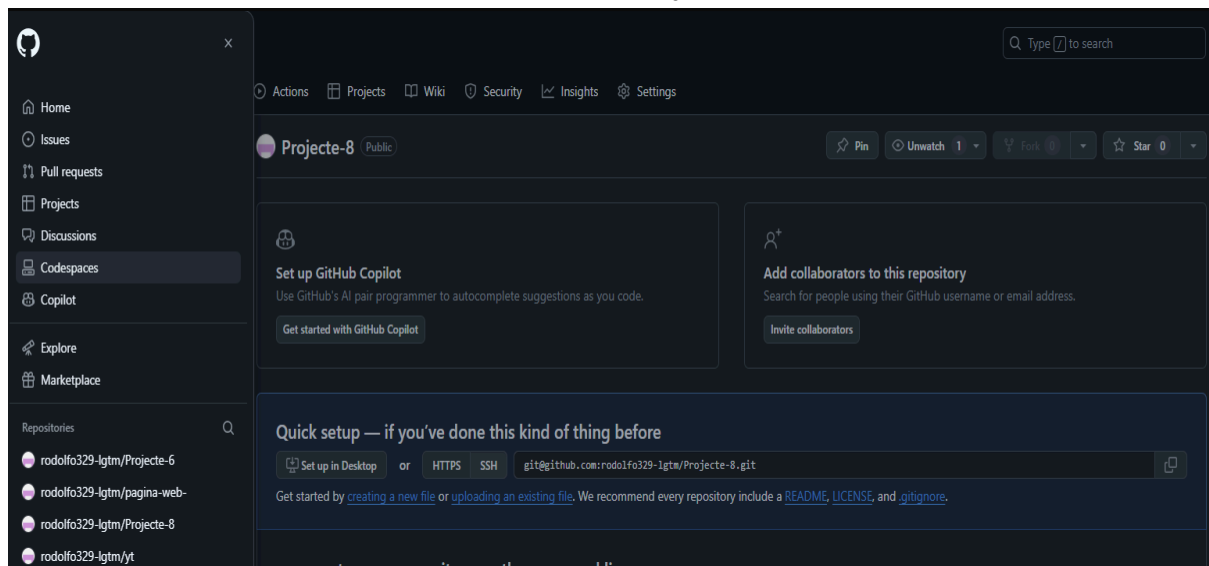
Home
Issues
Pull requests
Projects
Discussions
Codespaces
Copilot
Explore
Marketplace
Repositories
rodolfo329-lgtm/Projecte-6
rodolfo329-lgtm/pagina-web-
rodolfo329-lgtm/Projecte-8
rodolfo329-lgtm/yt

Type / to search

Actions Projects Wiki Security Insights Settings

Projecte-8 Public

Pin Unwatch 1 Fork 0 Star 0

Set up GitHub Copilot
Use GitHub's AI pair programmer to autocomplete suggestions as you code.
Get started with GitHub Copilot

Add collaborators to this repository
Search for people using their GitHub username or email address.
Invite collaborators

Quick setup — if you've done this kind of thing before
Set up in Desktop or HTTPS SSH git@github.com:rodolfo329-lgtm/Projecte-8.git
Get started by creating a new file or uploading an existing file. We recommend every repository include a README, LICENSE, and .gitignore.

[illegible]